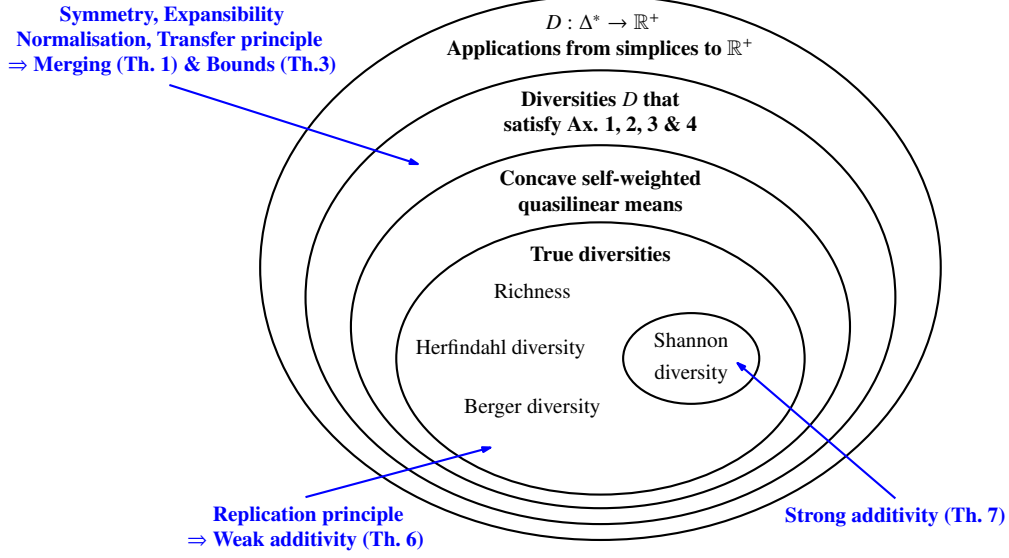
Symmetry, Expansibility
Normalisation, Transfer principle
$\Rightarrow$ Merging (Th. 1) & Bounds (Th.3)

$D : \Delta^* \rightarrow \mathbb{R}^+$
Applications from simplices to $\mathbb{R}^+$

Diversities $D$ that satisfy Ax. 1, 2, 3 & 4

Concave self-weighted quasilinear means

True diversities

Richness

Herfindahl diversity

Shannon diversity

Berger diversity

Replication principle
$\Rightarrow$ Weak additivity (Th. 6)

Strong additivity (Th. 7)